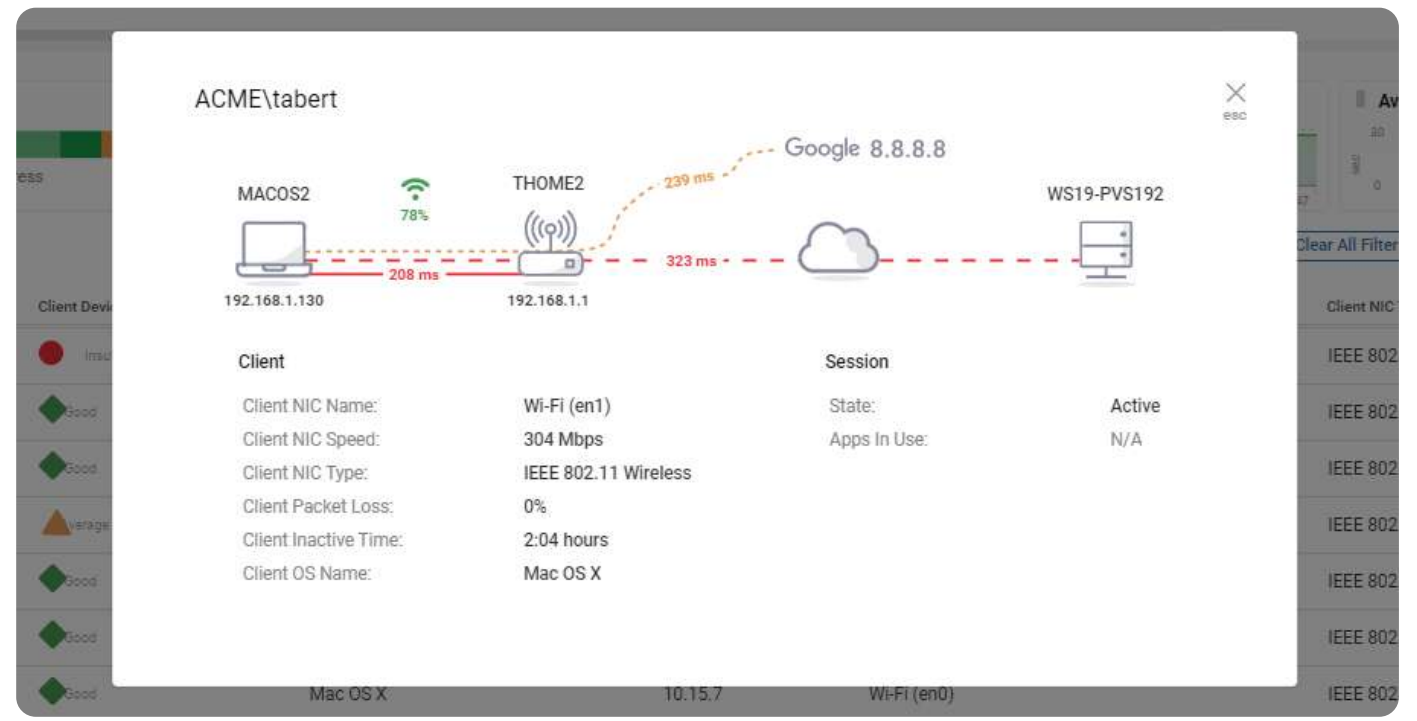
ACME\tabert

esc

Google 8.8.8.8

MACOS2

78%

THOME2

239 ms

WS19-PVS192

208 ms

323 ms

192.168.1.130

192.168.1.1

Client

Client NIC Name: Wi-Fi (en1)
Client NIC Speed: 304 Mbps
Client NIC Type: IEEE 802.11 Wireless
Client Packet Loss: 0%
Client Inactive Time: 2:04 hours
Client OS Name: Mac OS X

Session

State: Active
Apps In Use: N/A

ess

Client Devi

Insu

Good

Good

verage

Good

Good

Good

Mac OS X

10.15.7

Wi-Fi (en0)

Av

20

0

Clear All Filter

Client NIC

IEEE 802

IEEE 802

IEEE 802

IEEE 802

IEEE 802

IEEE 802

IEEE 802